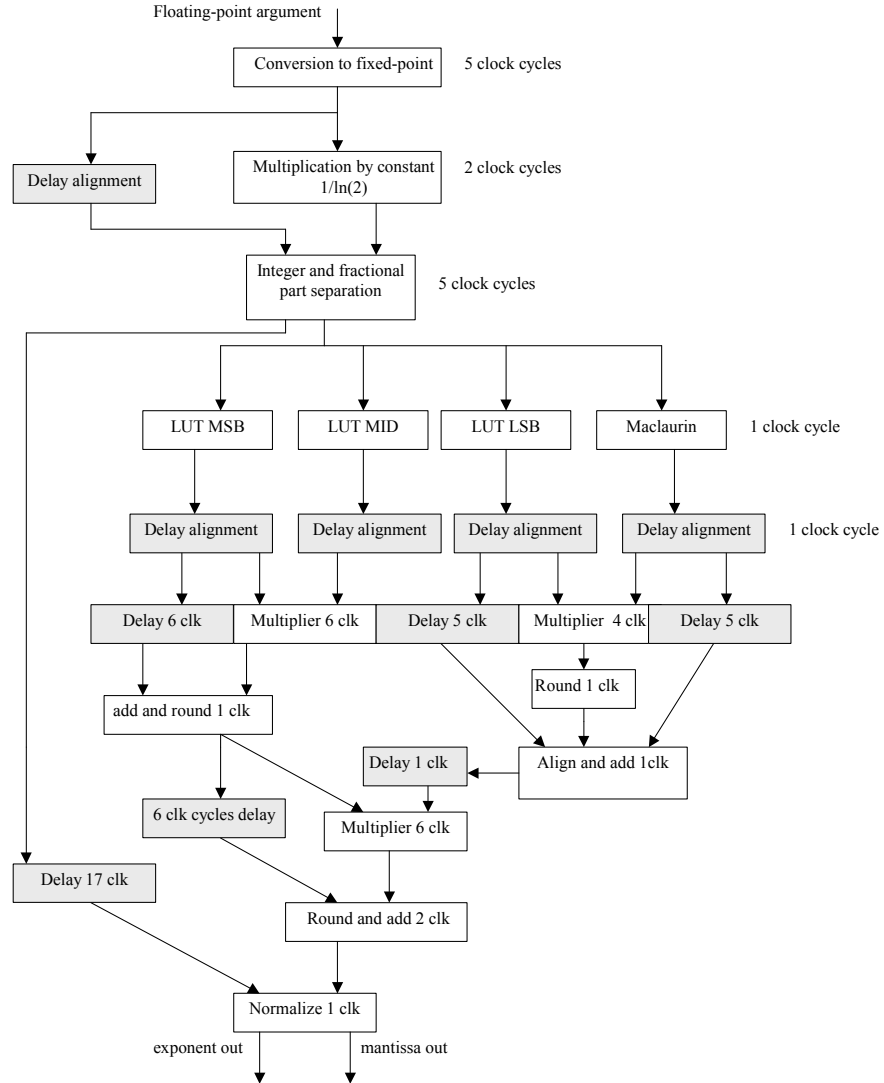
Floating-point argument

Conversion to fixed-point

5 clock cycles

Delay alignment

Multiplication by constant 1/ln(2)

2 clock cycles

Integer and fractional part separation

5 clock cycles

LUT MSB

LUT MID

LUT LSB

Maclaurin

1 clock cycle

Delay alignment

Delay alignment

Delay alignment

Delay alignment

1 clock cycle

Delay 6 clk

Multiplier 6 clk

Delay 5 clk

Multiplier 4 clk

Delay 5 clk

Round 1 clk

add and round 1 clk

Delay 1 clk

Align and add 1clk

6 clk cycles delay

Multiplier 6 clk

Delay 17 clk

Round and add 2 clk

Normalize 1 clk

exponent out

mantissa out